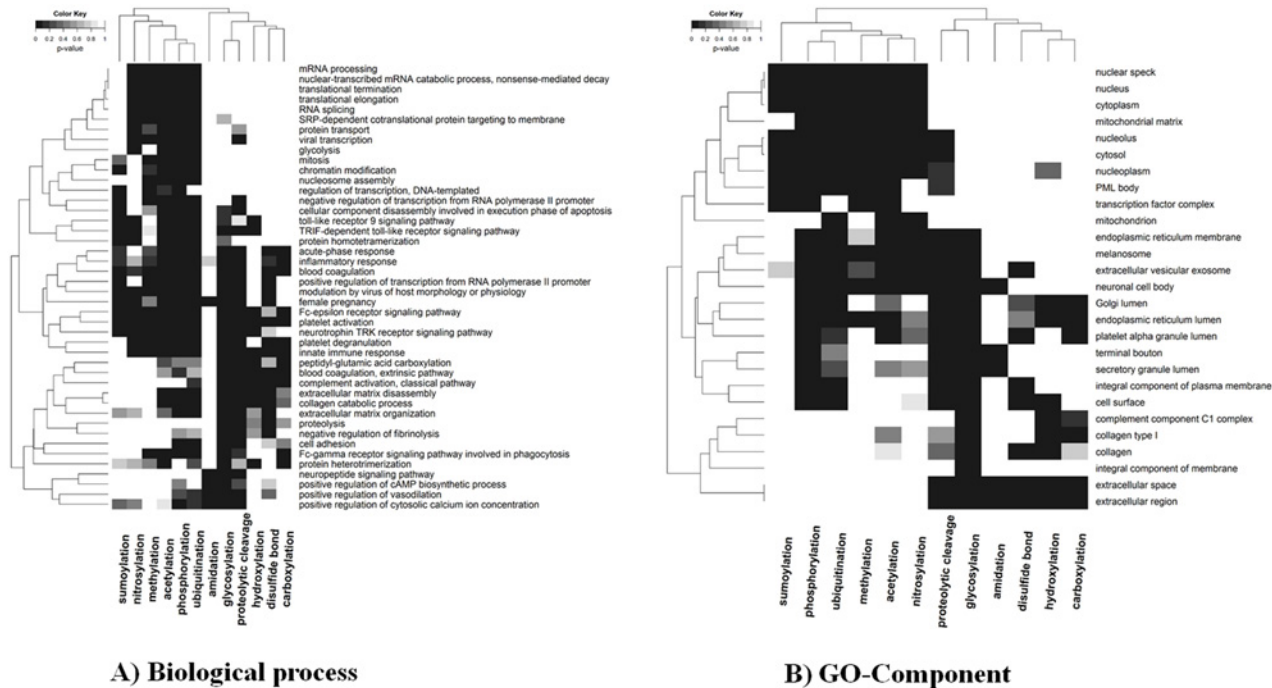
Color Key
0 0.2 0.4 0.6 0.8 1
p-value

mRNA processing
nuclear-transcribed mRNA catabolic process, nonsense-mediated decay
translational termination
translational elongation
RNA splicing
SRP-dependent cotranslational protein targeting to membrane
protein transport
viral transcription
glycolysis
mitosis
chromatin modification
nucleosome assembly
regulation of transcription, DNA-templated
negative regulation of transcription from RNA polymerase II promoter
cellular component disassembly involved in execution phase of apoptosis
toll-like receptor 9 signaling pathway
TRIF-dependent toll-like receptor signaling pathway
protein homotetramerization
acute-phase response
inflammatory response
blood coagulation
positive regulation of transcription from RNA polymerase II promoter
modulation by virus of host morphology or physiology
female pregnancy
Fc-epsilon receptor signaling pathway
platelet activation
neurotrophin TRK receptor signaling pathway
platelet degranulation
innate immune response
peptidyl-glutamic acid carboxylation
blood coagulation, extrinsic pathway
complement activation, classical pathway
extracellular matrix disassembly
collagen catabolic process
extracellular matrix organization
proteolysis
negative regulation of fibrinolysis
cell adhesion
Fc-gamma receptor signaling pathway involved in phagocytosis
protein heterotrimerization
neuropeptide signaling pathway
positive regulation of cAMP biosynthetic process
positive regulation of vasodilation
positive regulation of cytosolic calcium ion concentration

sumoylation
nitrosylation
methylation
acetylation
phosphorylation
ubiquitination
amidation
glycosylation
proteolytic cleavage
hydroxylation
disulfide bond
carboxylation

A) Biological process

Color Key
0 0.2 0.4 0.6 0.8 1
p-value

nuclear speck
nucleus
cytoplasm
mitochondrial matrix
nucleolus
cytosol
nucleoplasm
PML body
transcription factor complex
mitochondrion
endoplasmic reticulum membrane
melanosome
extracellular vesicular exosome
neuronal cell body
Golgi lumen
endoplasmic reticulum lumen
platelet alpha granule lumen
terminal bouton
secretory granule lumen
integral component of plasma membrane
cell surface
complement component C1 complex
collagen type I
collagen
integral component of membrane
extracellular space
extracellular region

sumoylation
phosphorylation
ubiquitination
methylation
acetylation
nitrosylation
proteolytic cleavage
glycosylation
amidation
disulfide bond
hydroxylation
carboxylation

B) GO-Component